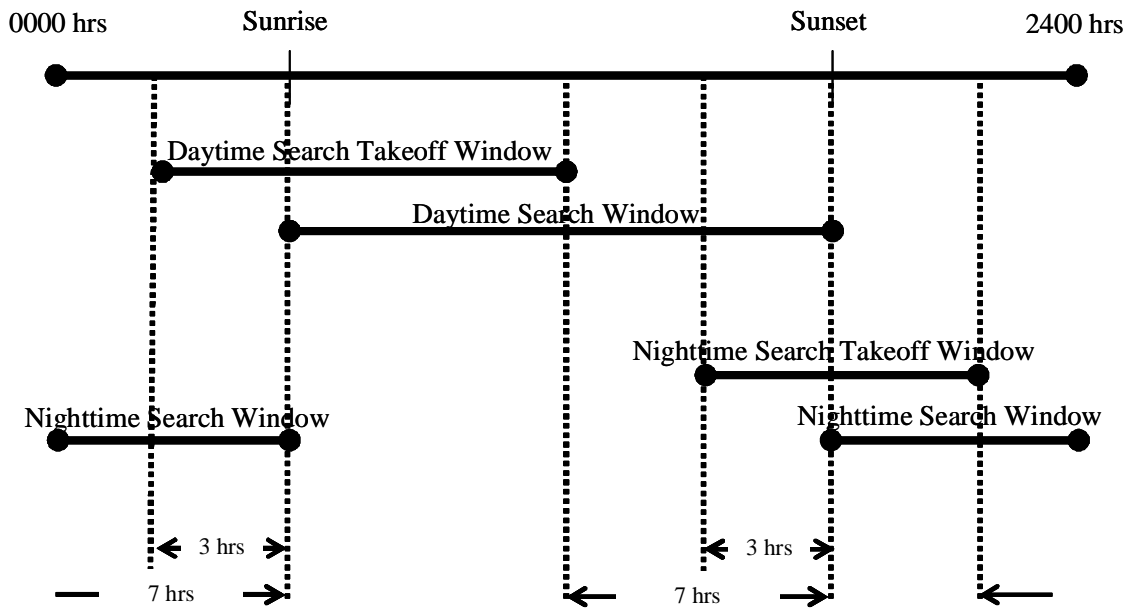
0000 hrs

Sunrise

Sunset

2400 hrs

Daytime Search Takeoff Window

Daytime Search Window

Nighttime Search Takeoff Window

Nighttime Search Window

Nighttime Search Window

3 hrs

3 hrs

7 hrs

7 hrs